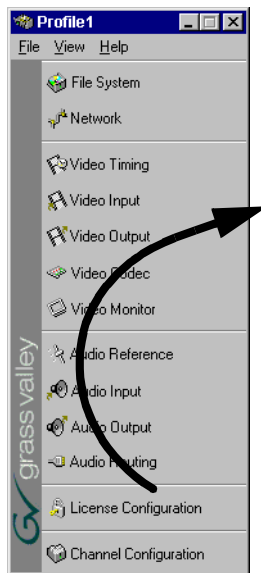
Profile1
File View Help
File System
Network
Video Timing
Video Input
Video Output
Video Codec
Video Monitor
Audio Reference
Audio Input
Audio Output
Audio Routing
License Configuration
Channel Configuration
grass valley